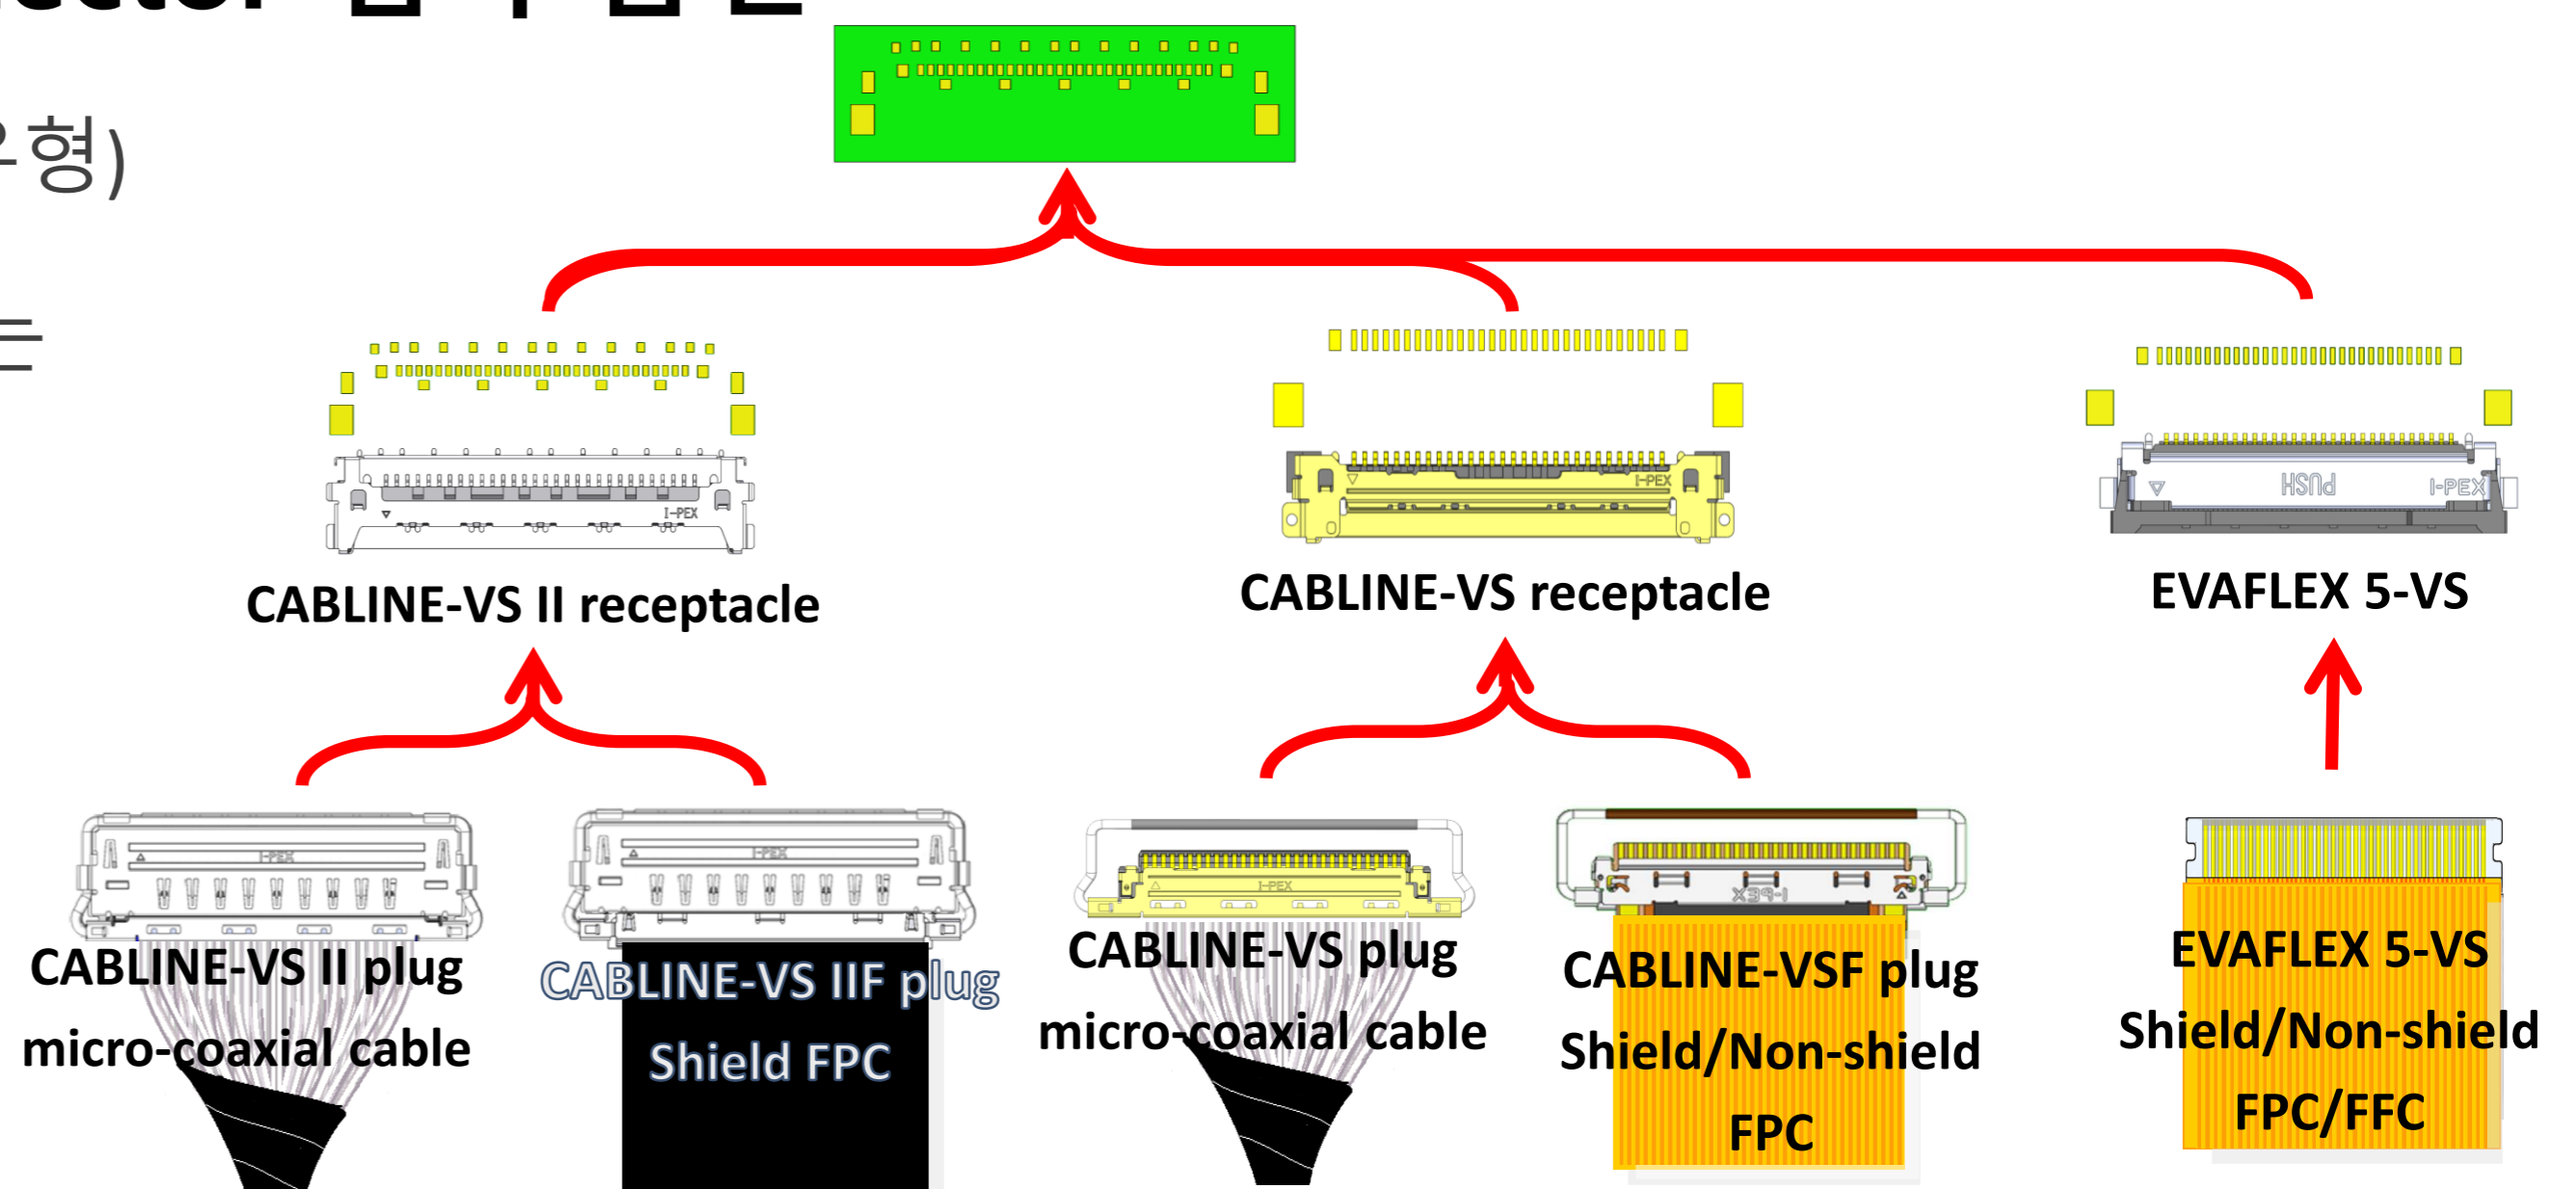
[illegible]

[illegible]형)

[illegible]

I-PEX

CABLINE-VS II receptacle

I-PEX

CABLINE-VS receptacle

PUSH I-PEX

EVAFLEX 5-VS

I-PEX

CABLINE-VS II plug micro-coaxial cable

I-PEX

CABLINE-VS IIF plug Shield FPC

I-PEX

CABLINE-VS plug micro-coaxial cable

CABLINE-VSF plug Shield/Non-shield FPC

EVAFLEX 5-VS Shield/Non-shield FPC/FFC